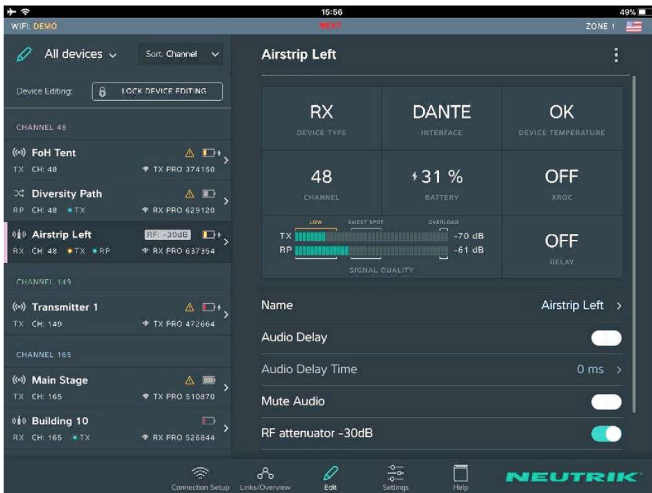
15:56
49%
WIFI: DEMO
DEMO
ZONE 1

All devices
Sort: Channel
Device Editing:
LOCK DEVICE EDITING

CHANNEL 48
FoH Tent
TX CH: 48
TX PRO 374150
Diversity Path
RP CH: 48 • TX
RX PRO 629120
Airstrip Left
RF: -30dB
RX CH: 48 • TX • RP
RX PRO 637354

CHANNEL 149
Transmitter 1
TX CH: 149
TX PRO 472664

CHANNEL 165
Main Stage
TX CH: 165
TX PRO 510870
Building 10
RX CH: 165 • TX
RX PRO 526844

Airstrip Left

| RX DEVICE TYPE | DANTE INTERFACE | OK DEVICE TEMPERATURE |
|---|---|---|
| 48 CHANNEL | 31 % BATTERY | OFF XROC |
| LOW SWEET SPOT OVERLOAD TX -70 dB RP -61 dB SIGNAL QUALITY | | OFF DELAY |

Name
Airstrip Left
Audio Delay
Audio Delay Time
0 ms
Mute Audio
RF attenuator -30dB

Connection Setup
Links/Overview
Edit
Settings
Help
NEUTRIK